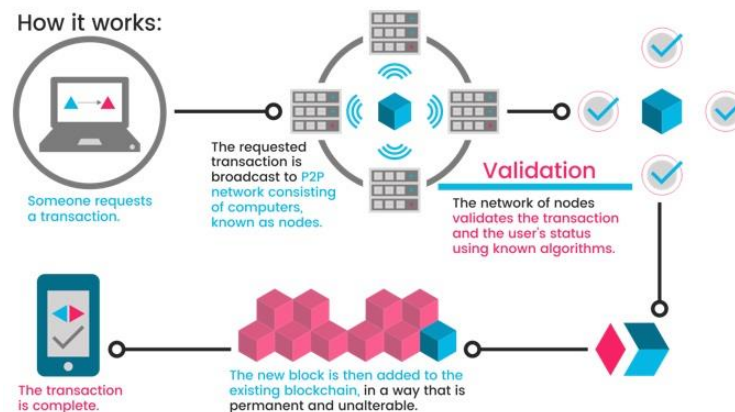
How it works:

Someone requests a transaction.

The requested transaction is broadcast to P2P network consisting of computers, known as nodes.

Validation

The network of nodes validates the transaction and the user's status using known algorithms.

The transaction is complete.

The new block is then added to the existing blockchain, in a way that is permanent and unalterable.